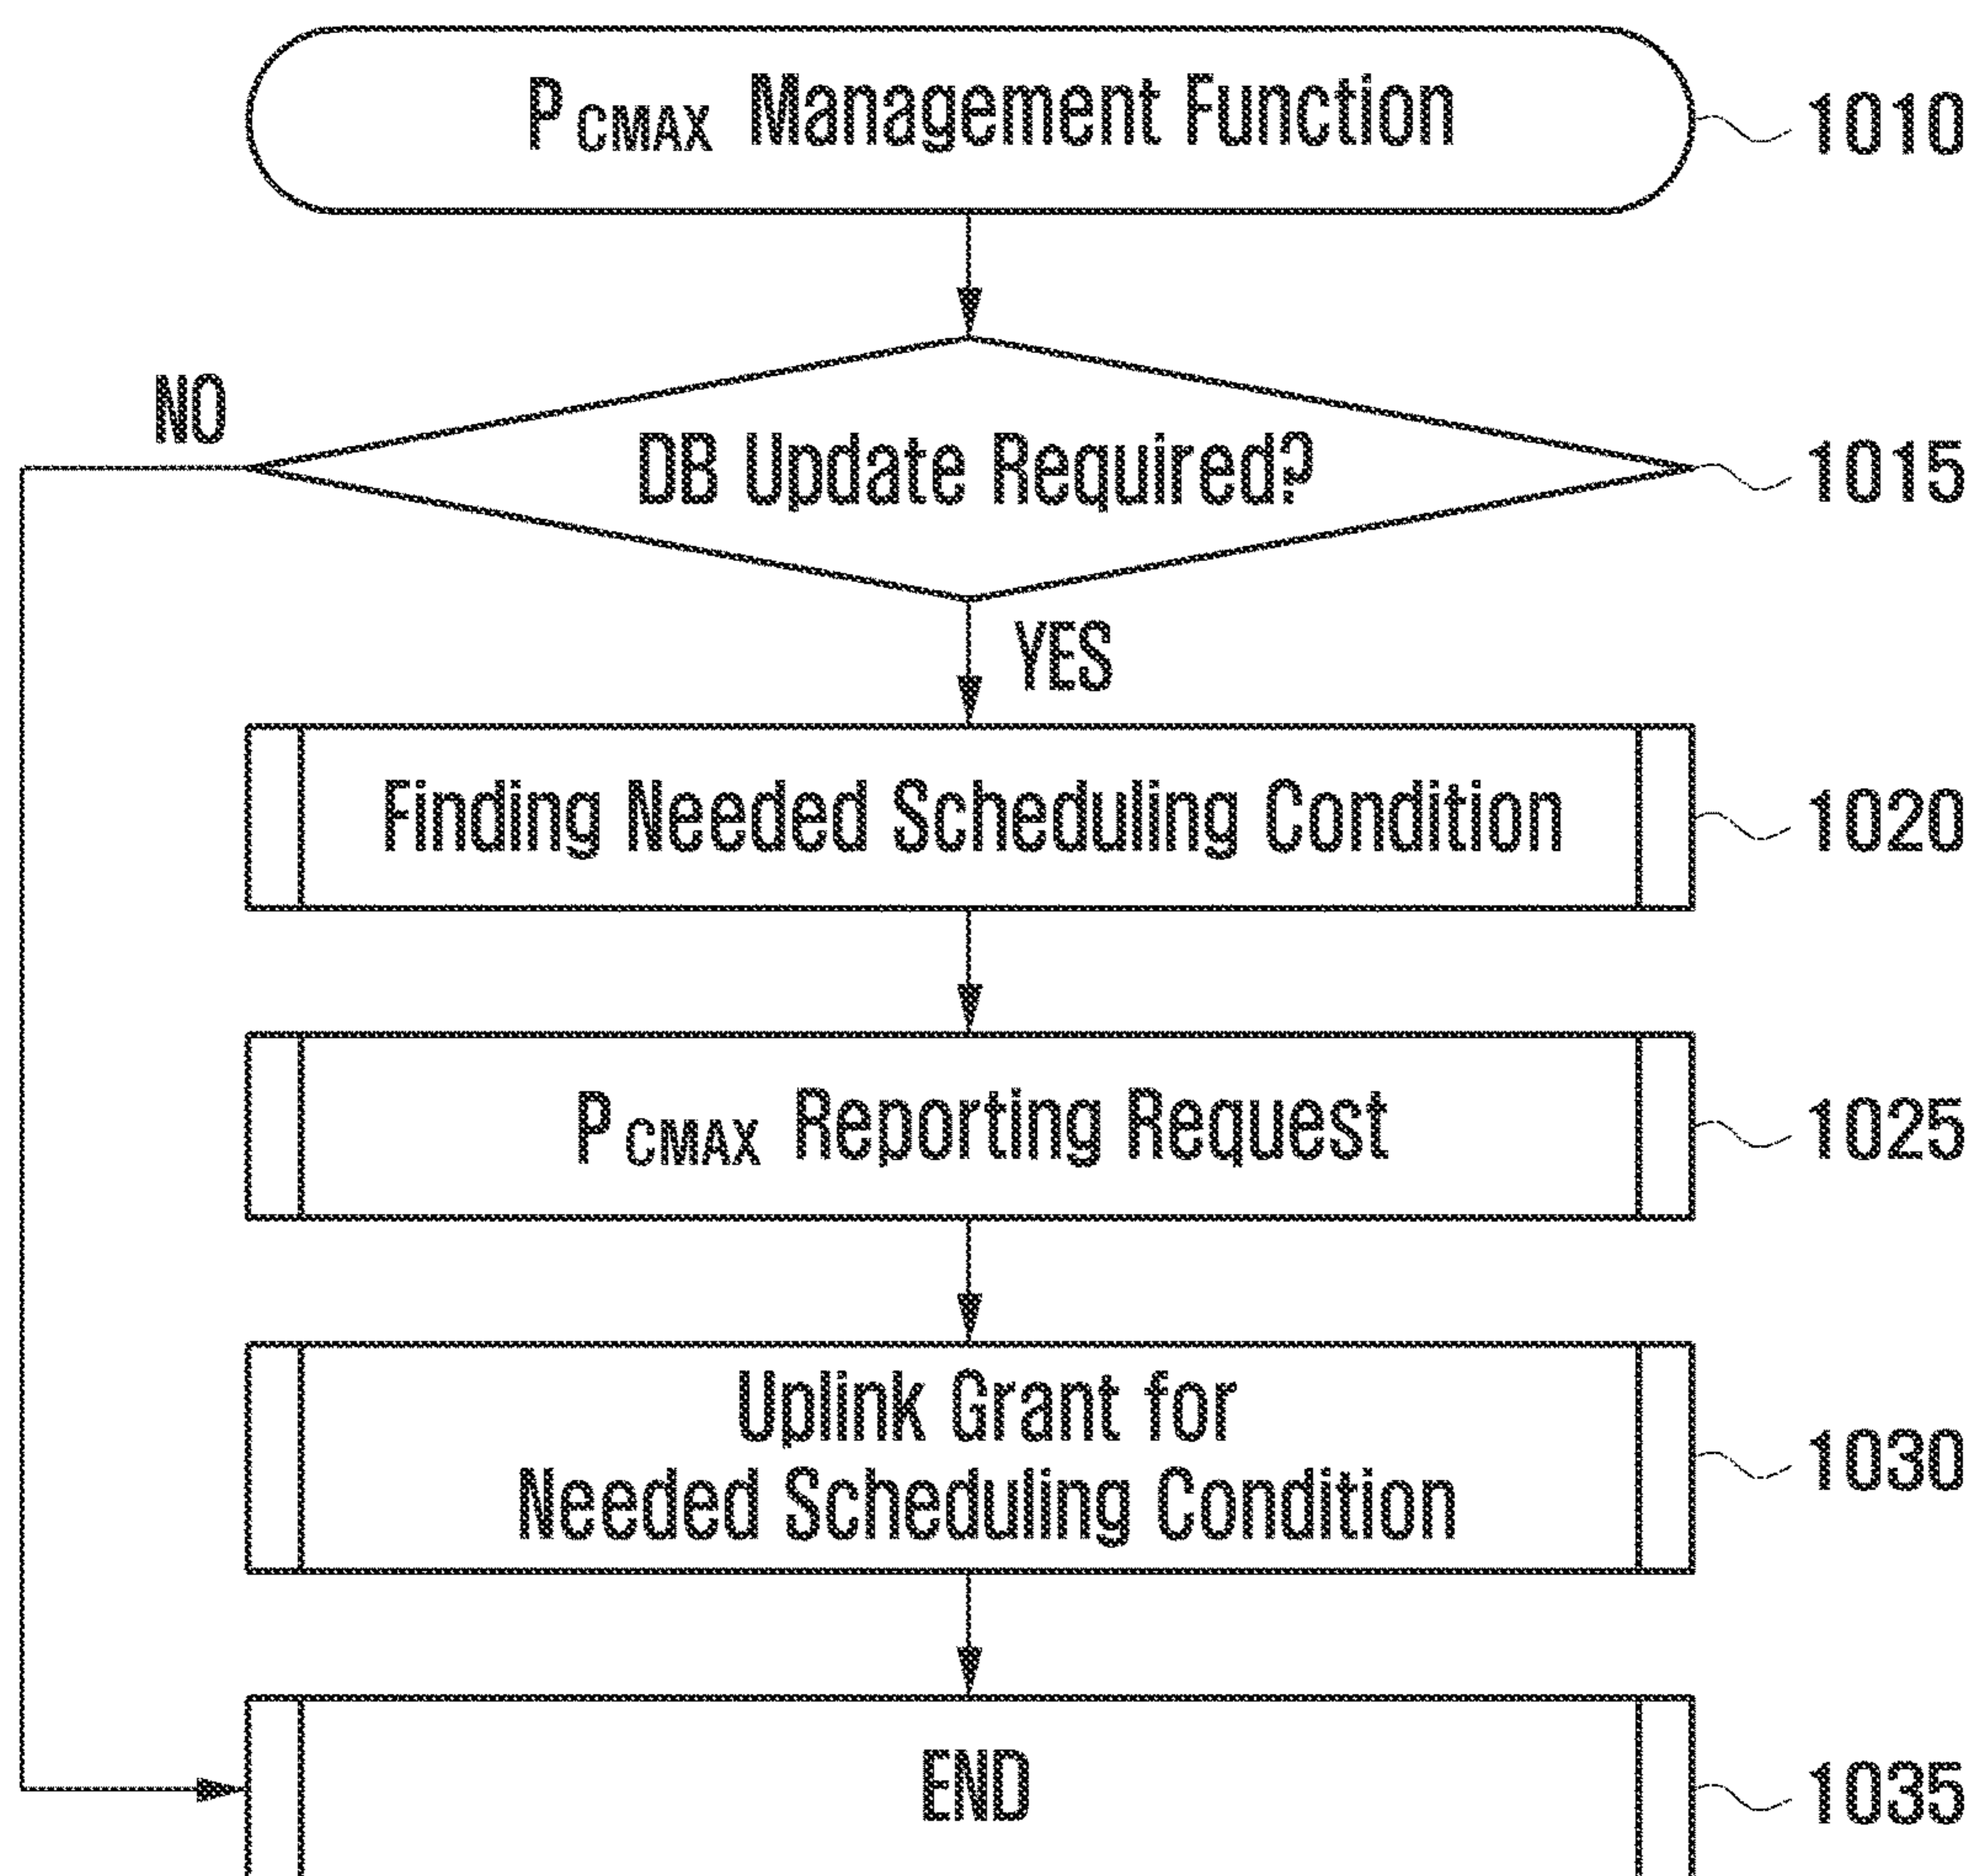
$P_{CMAX}$ Management Function 1010

NO

DB Update Required? 1015

YES

Finding Needed Scheduling Condition 1020

$P_{CMAX}$ Reporting Request 1025

Uplink Grant for Needed Scheduling Condition 1030

END 1035